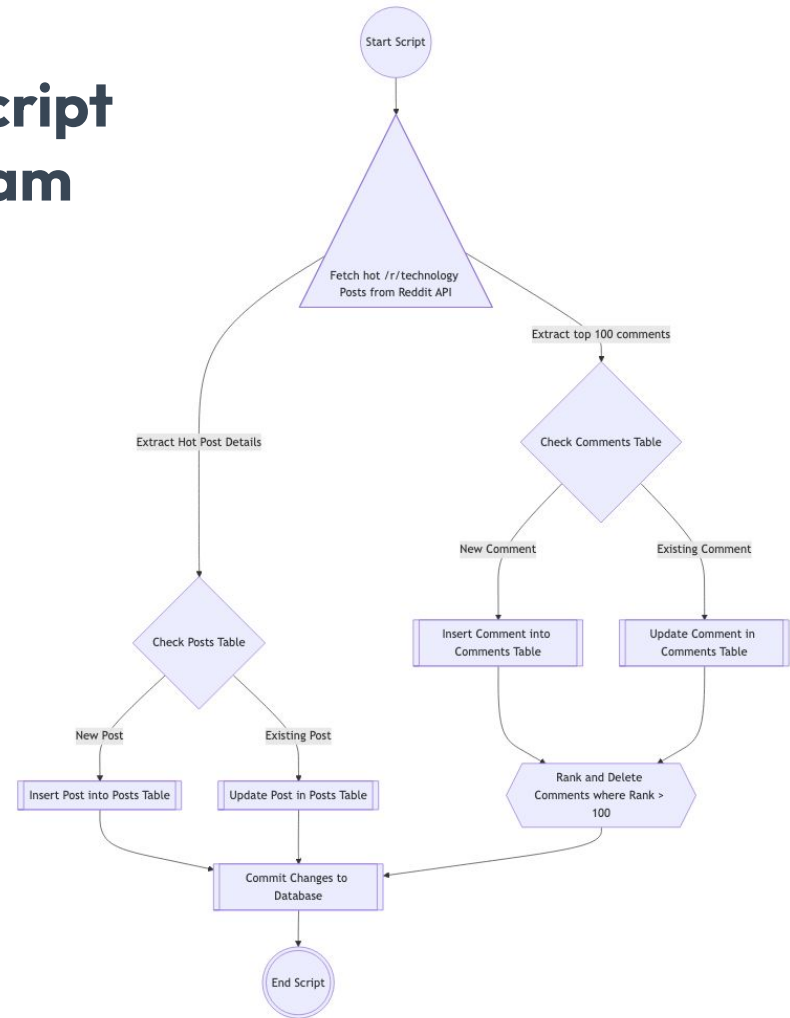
cript
am

Start Script

Fetch hot /r/technology Posts from Reddit API

Extract top 100 comments

Extract Hot Post Details

Check Comments Table

New Comment

Existing Comment

Insert Comment into Comments Table

Update Comment in Comments Table

Check Posts Table

New Post

Existing Post

Rank and Delete Comments where Rank > 100

Insert Post into Posts Table

Update Post in Posts Table

Commit Changes to Database

End Script